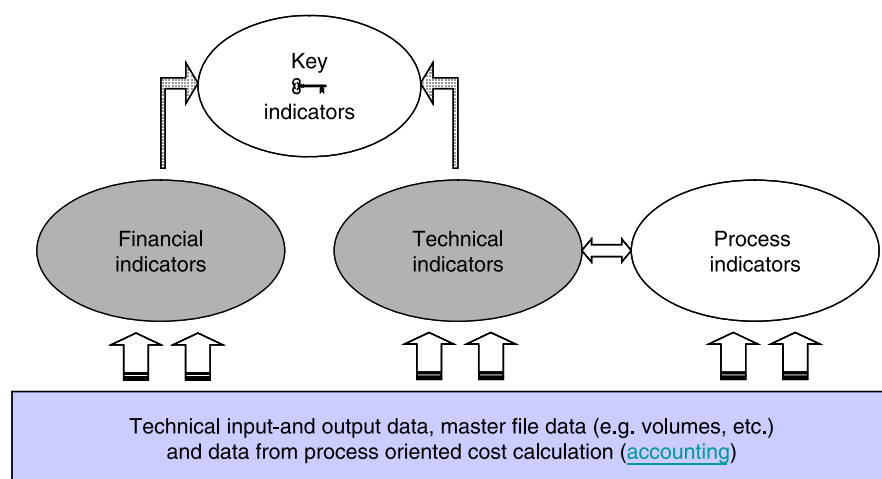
Key
indicators

Financial indicators

Technical indicators

Process indicators

Technical input-and output data, master file data (e.g. volumes, etc.) and data from process oriented cost calculation (accounting)